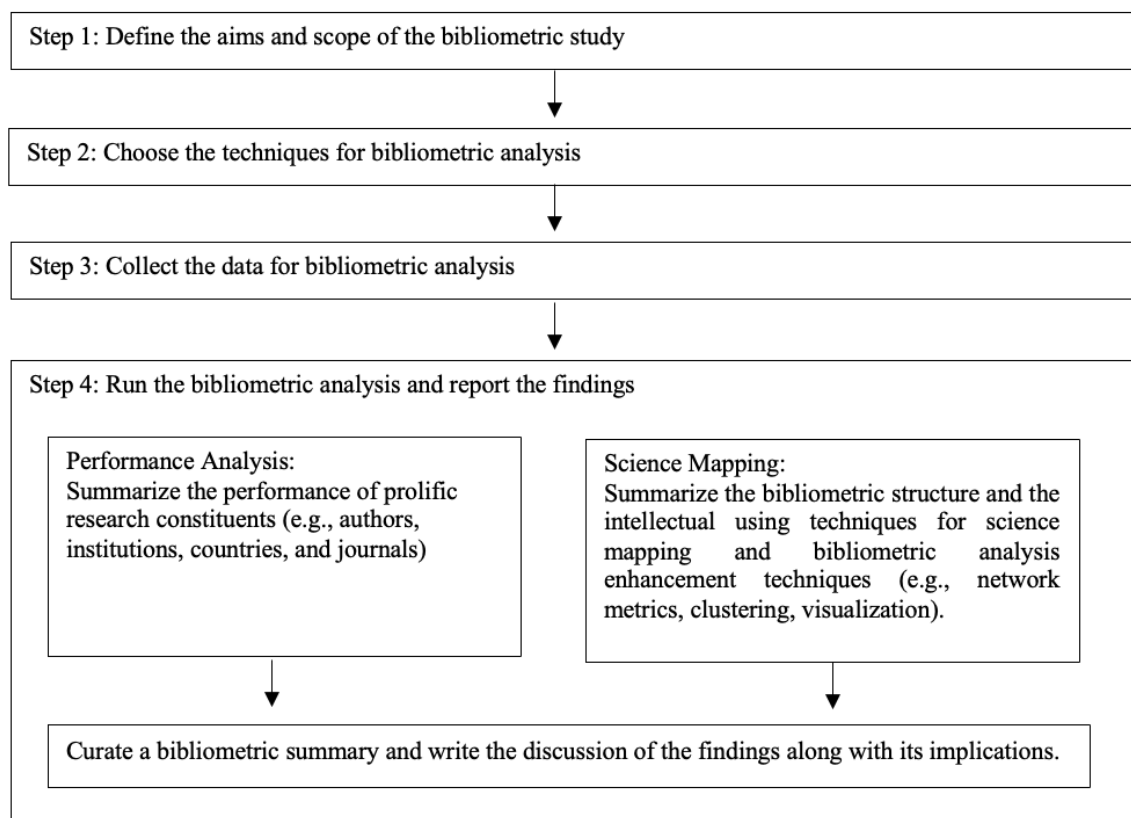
Step 1: Define the aims and scope of the bibliometric study

Step 2: Choose the techniques for bibliometric analysis

Step 3: Collect the data for bibliometric analysis

Step 4: Run the bibliometric analysis and report the findings

Performance Analysis:
Summarize the performance of prolific research constituents (e.g., authors, institutions, countries, and journals)

Science Mapping:
Summarize the bibliometric structure and the intellectual using techniques for science mapping and bibliometric analysis enhancement techniques (e.g., network metrics, clustering, visualization).

Curate a bibliometric summary and write the discussion of the findings along with its implications.